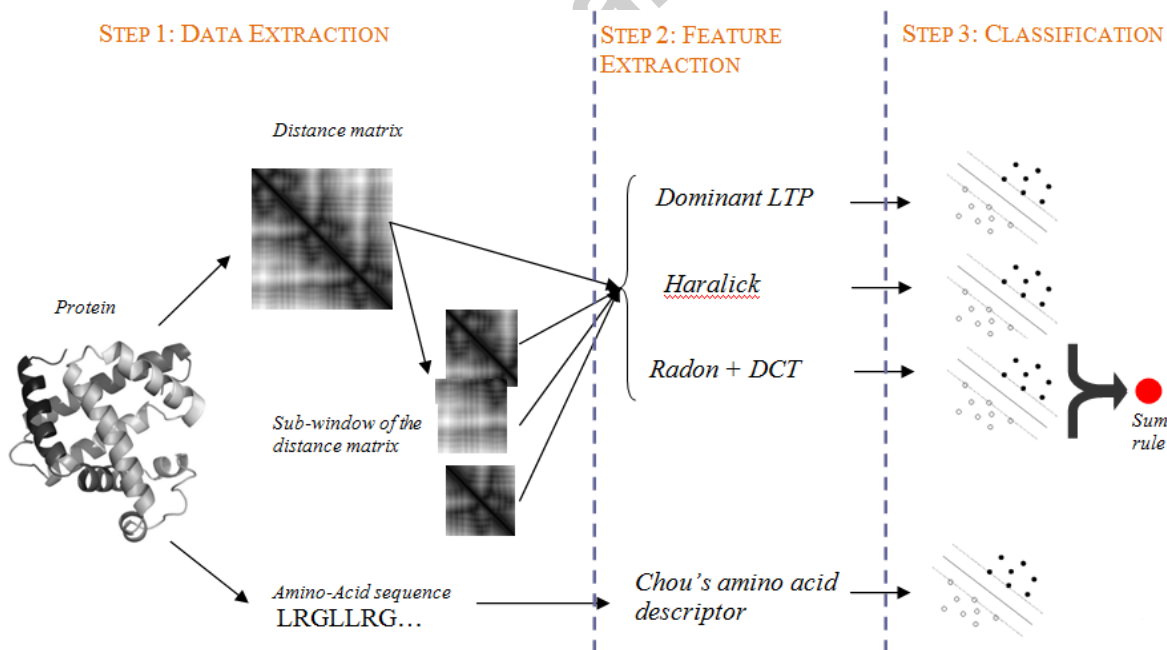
STEP 1: DATA EXTRACTION

STEP 2: FEATURE EXTRACTION

STEP 3: CLASSIFICATION

Distance matrix

Protein

Sub-window of the distance matrix

Amino-Acid sequence
LRGLLRG…

Dominant LTP

Haralick

Radon + DCT

Chou's amino acid descriptor

Sum rule